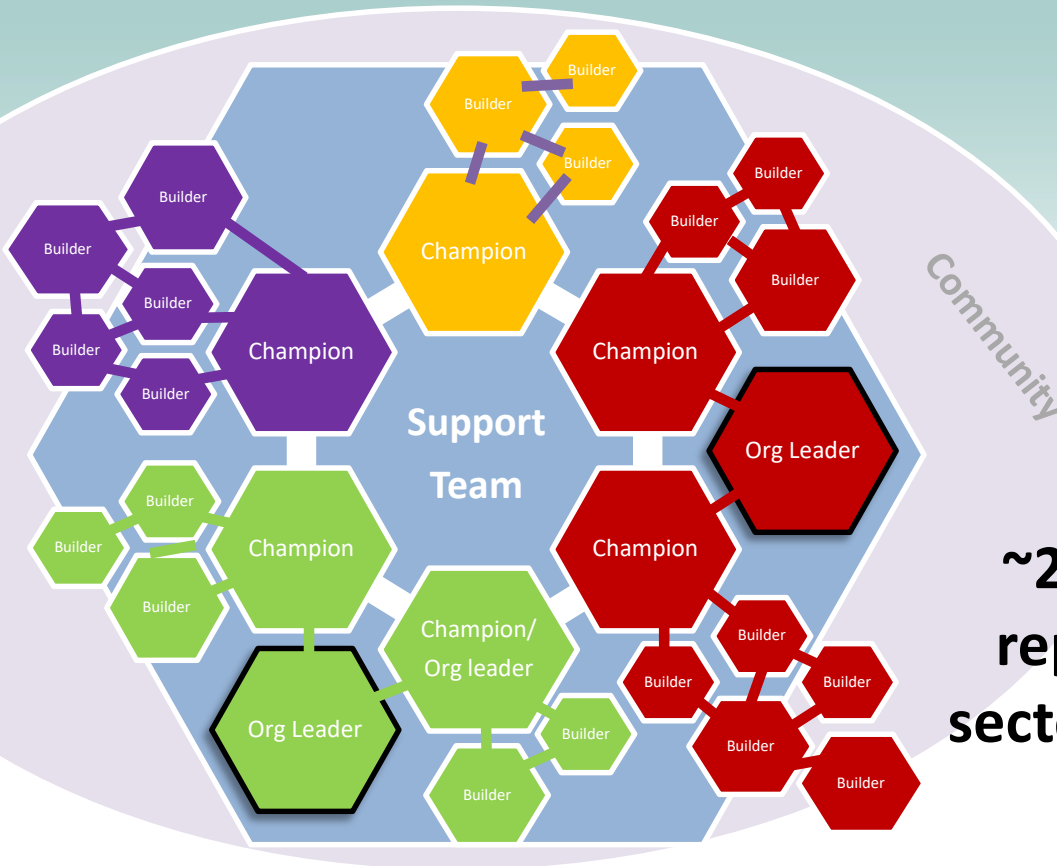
Builder
Builder
Builder
Champion
Builder
Builder
Builder
Builder
Builder
Builder
Champion
Builder
Champion
Community
Support Team
Org Leader
Builder
Builder
Builder
Champion
Champion
Builder
Champion/ Org leader
Org Leader
Builder
Builder
Builder
Builder
Builder
Builder
Builder
~2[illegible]
re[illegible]
sect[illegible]